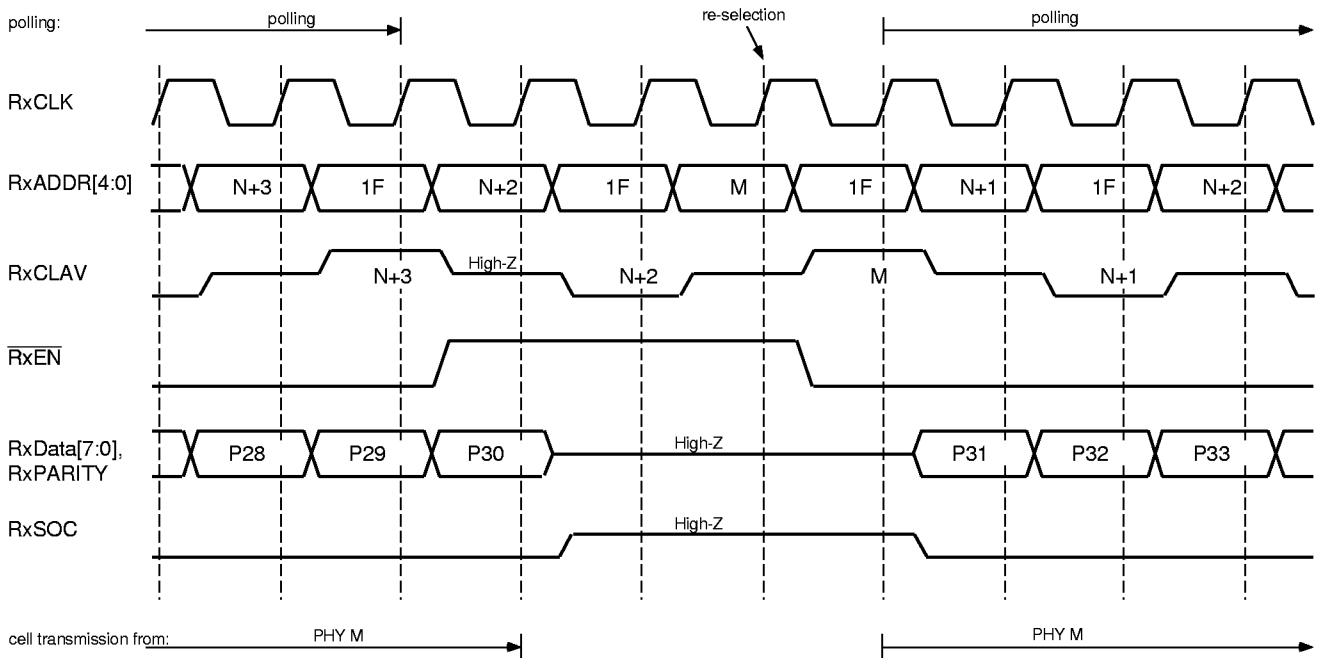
polling:
polling
re-selection
polling

RxCLK

RxADDR[4:0]
N+3
1F
N+2
1F
M
1F
N+1
1F
N+2

RxCLAV
N+3
High-Z
N+2
M
N+1

$\overline{\text{RxEN}}$

RxData[7:0], RxPARITY
P28
P29
P30
High-Z
P31
P32
P33

RxSOC
High-Z

cell transmission from:
PHY M
PHY M